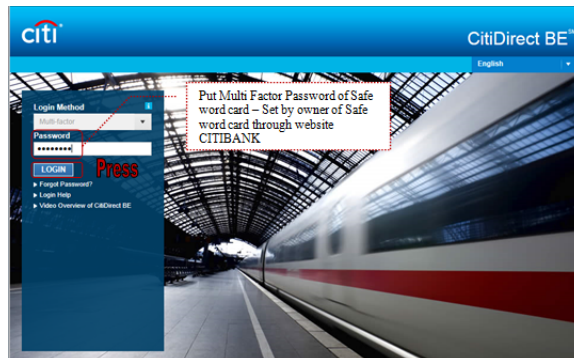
citi

CitiDirect BE

English

Login Method

Multi-factor

Password

••••••••

LOGIN

Press

Put Multi Factor Password of Safe word card – Set by owner of Safe word card through website CITIBANK

▸ Forgot Password?

▸ Login Help

▸ Video Overview of CitiDirect BE